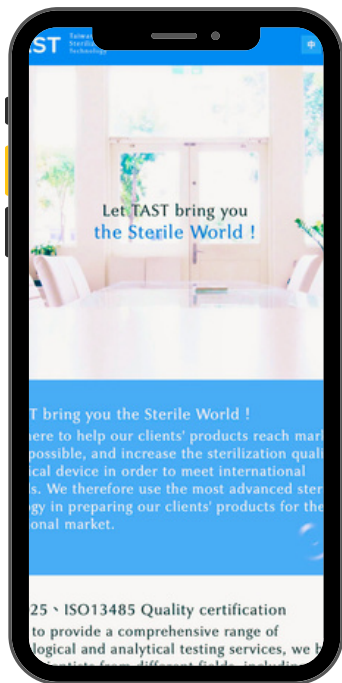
TAST Taiwan Sterili Technology

中

Let TAST bring you
the Sterile World !

T bring you the Sterile World !
here to help our clients' products reach mark possible, and increase the sterilization quali ical device in order to meet international ls. We therefore use the most advanced ster gy in preparing our clients' products for the onal market.

25、ISO13485 Quality certification
to provide a comprehensive range of logical and analytical testing services, we b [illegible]